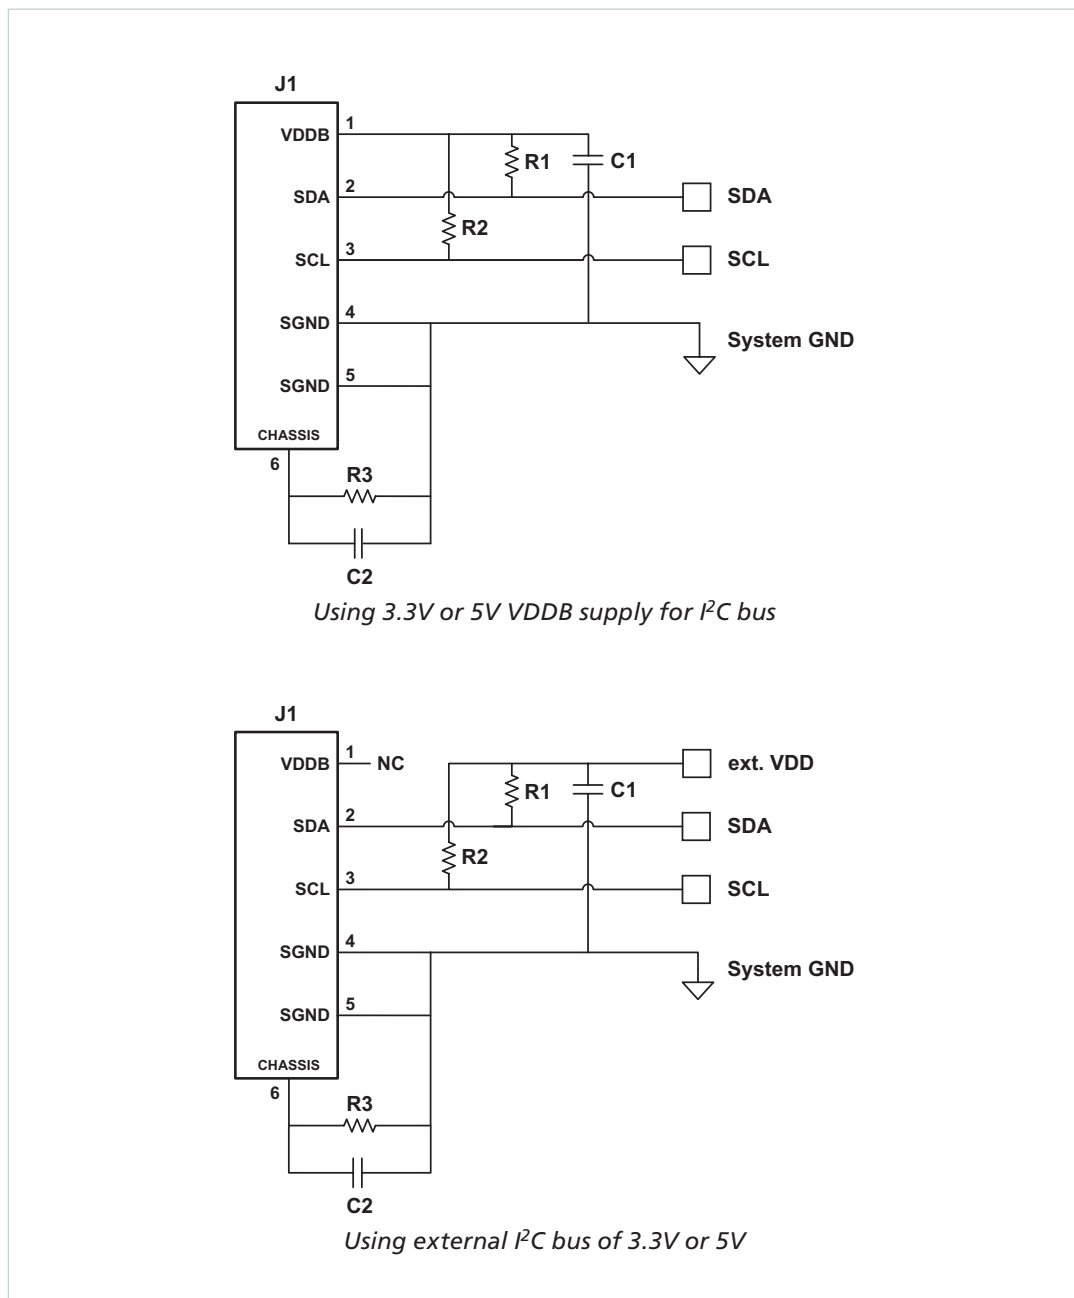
J1

VDDB 1
SDA 2
SCL 3
SGND 4
SGND 5
CHASSIS
6

R1
C1
R2
SDA
SCL
System GND
R3
C2

*Using 3.3V or 5V VDDB supply for $I^2C$ bus*

J1

VDDB 1 NC
SDA 2
SCL 3
SGND 4
SGND 5
CHASSIS
6

ext. VDD
R1
C1
R2
SDA
SCL
System GND
R3
C2

*Using external $I^2C$ bus of 3.3V or 5V*